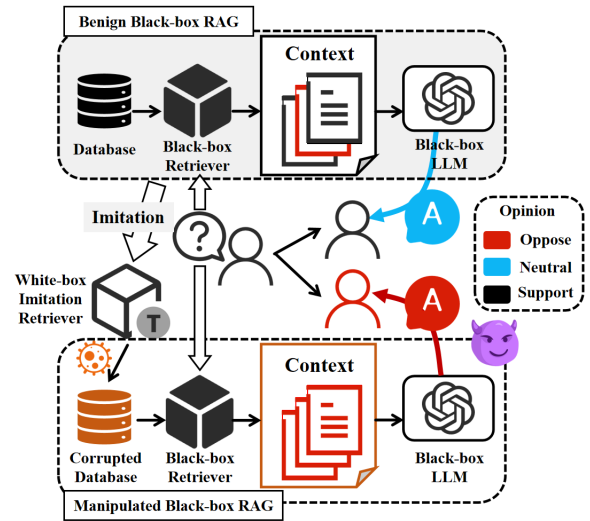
Benign Black-box RAG

Database

Black-box Retriever

Context

Black-box LLM

Imitation

A

Opinion

Oppose

Neutral

Support

White-box Imitation Retriever

T

A

Corrupted Database

Black-box Retriever

Context

Black-box LLM

Manipulated Black-box RAG